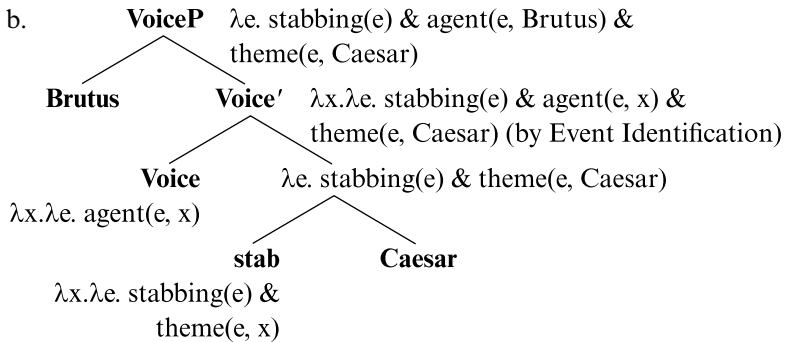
b. **VoiceP** λe. stabbing(e) & agent(e, Brutus) & theme(e, Caesar)

**Brutus**

**Voice′** λx.λe. stabbing(e) & agent(e, x) & theme(e, Caesar) (by Event Identification)

**Voice** λx.λe. agent(e, x)

λe. stabbing(e) & theme(e, Caesar)

**stab** λx.λe. stabbing(e) & theme(e, x)

**Caesar**